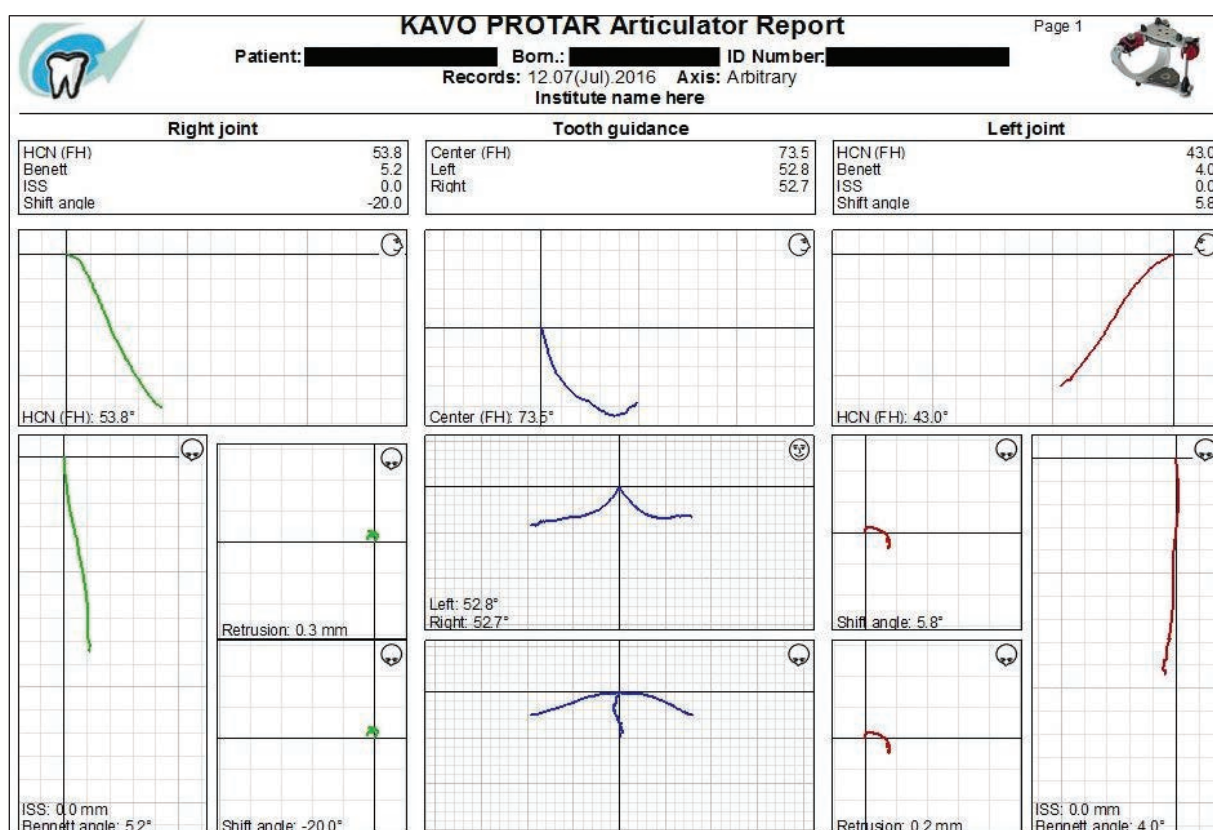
KAVO PROTAR Articulator Report

Page 1

Patient: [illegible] Born.: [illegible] ID Number: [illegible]
Records: 12.07(Jul).2016 Axis: Arbitrary
Institute name here

Right joint

| HCN (FH) | 53.8 |
|---|---|
| Benett | 5.2 |
| ISS | 0.0 |
| Shift angle | -20.0 |

Tooth guidance

| Center (FH) | 73.5 |
|---|---|
| Left | 52.8 |
| Right | 52.7 |

Left joint

| HCN (FH) | 43.0 |
|---|---|
| Benett | 4.0 |
| ISS | 0.0 |
| Shift angle | 5.8 |

HCN (FH): 53.8°

Center (FH): 73.5°

HCN (FH): 43.0°

Retrusion: 0.3 mm

Left: 52.8°
Right: 52.7°

Shift angle: 5.8°

ISS: 0.0 mm
Bennett angle: 5.2°

Shift angle: -20.0°

Retrusion: 0.2 mm

ISS: 0.0 mm
Bennett angle: 4.0°